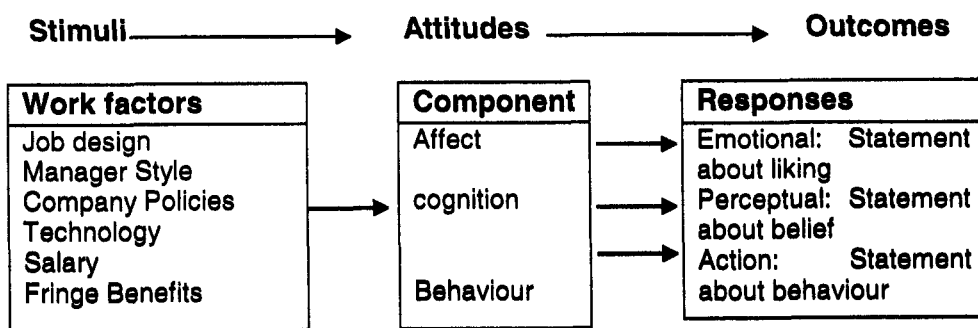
Stimuli

Attitudes

Outcomes

Work factors

Job design
Manager Style
Company Policies
Technology
Salary
Fringe Benefits

Component

Affect

cognition

Behaviour

Responses

Emotional: Statement about liking

Perceptual: Statement about belief

Action: Statement about behaviour